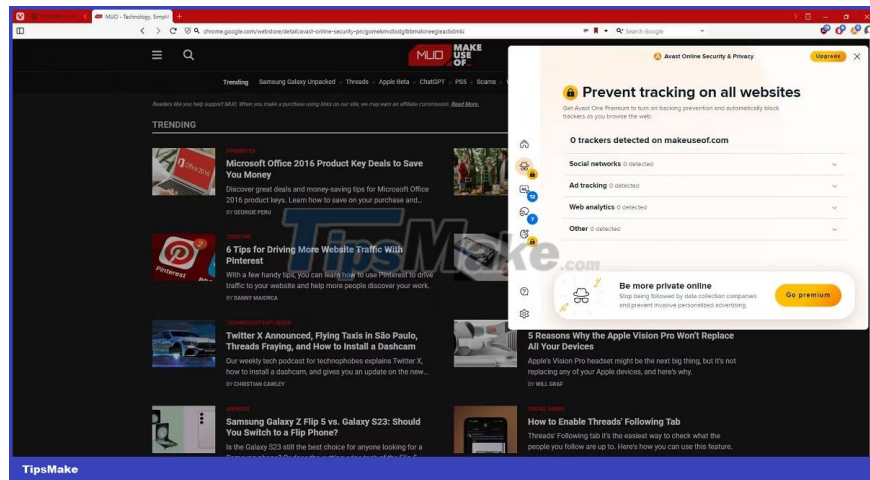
MUO - Technology, Simpl

chrome.google.com/webstore/detail/avast-online-security-pri/gomekmidlodglbbmalcneegieacbdmki

Search Google

MUO MAKE USE OF

Trending Samsung Galaxy Unpacked Threads Apple Beta ChatGPT PS5 Scams

Readers like you help support MUO. When you make a purchase using links on our site, we may earn an affiliate commission. Read More.

TRENDING

PROMOTED
Microsoft Office 2016 Product Key Deals to Save You Money
Discover great deals and money-saving tips for Microsoft Office 2016 product keys. Learn how to save on your purchase and...
BY GEORGIE PERU

CREATIVE
6 Tips for Driving More Website Traffic With Pinterest
With a few handy tips, you can learn how to use Pinterest to drive traffic to your website and help more people discover your work.
BY DANNY MAIORCA

TECHNOLOGY EXPLAINED
Twitter X Announced, Flying Taxis in São Paulo, Threads Fraying, and How to Install a Dashcam
Our weekly tech podcast for technophobes explains Twitter X, how to install a dashcam, and gives you an update on the new...
BY CHRISTIAN CAWLEY

5 Reasons Why the Apple Vision Pro Won't Replace All Your Devices
Apple's Vision Pro headset might be the next big thing, but it's not replacing any of your Apple devices, and here's why.
BY WILL GRAF

ANDROID
Samsung Galaxy Z Flip 5 vs. Galaxy S23: Should You Switch to a Flip Phone?
Is the Galaxy S23 still the best choice for anyone looking for a

SOCIAL MEDIA
How to Enable Threads' Following Tab
Threads' Following tab it's the easiest way to check what the people you follow are up to. Here's how you can use this feature.

Avast Online Security & Privacy
Upgrade

Prevent tracking on all websites
Get Avast One Premium to turn on tracking prevention and automatically block trackers as you browse the web.

0 trackers detected on makeuseof.com
Social networks 0 detected
Ad tracking 0 detected
Web analytics 0 detected
Other 0 detected

12
7

Be more private online
Stop being followed by data collection companies and prevent invasive personalized advertising.
Go premium

TipsMake.com

TipsMake